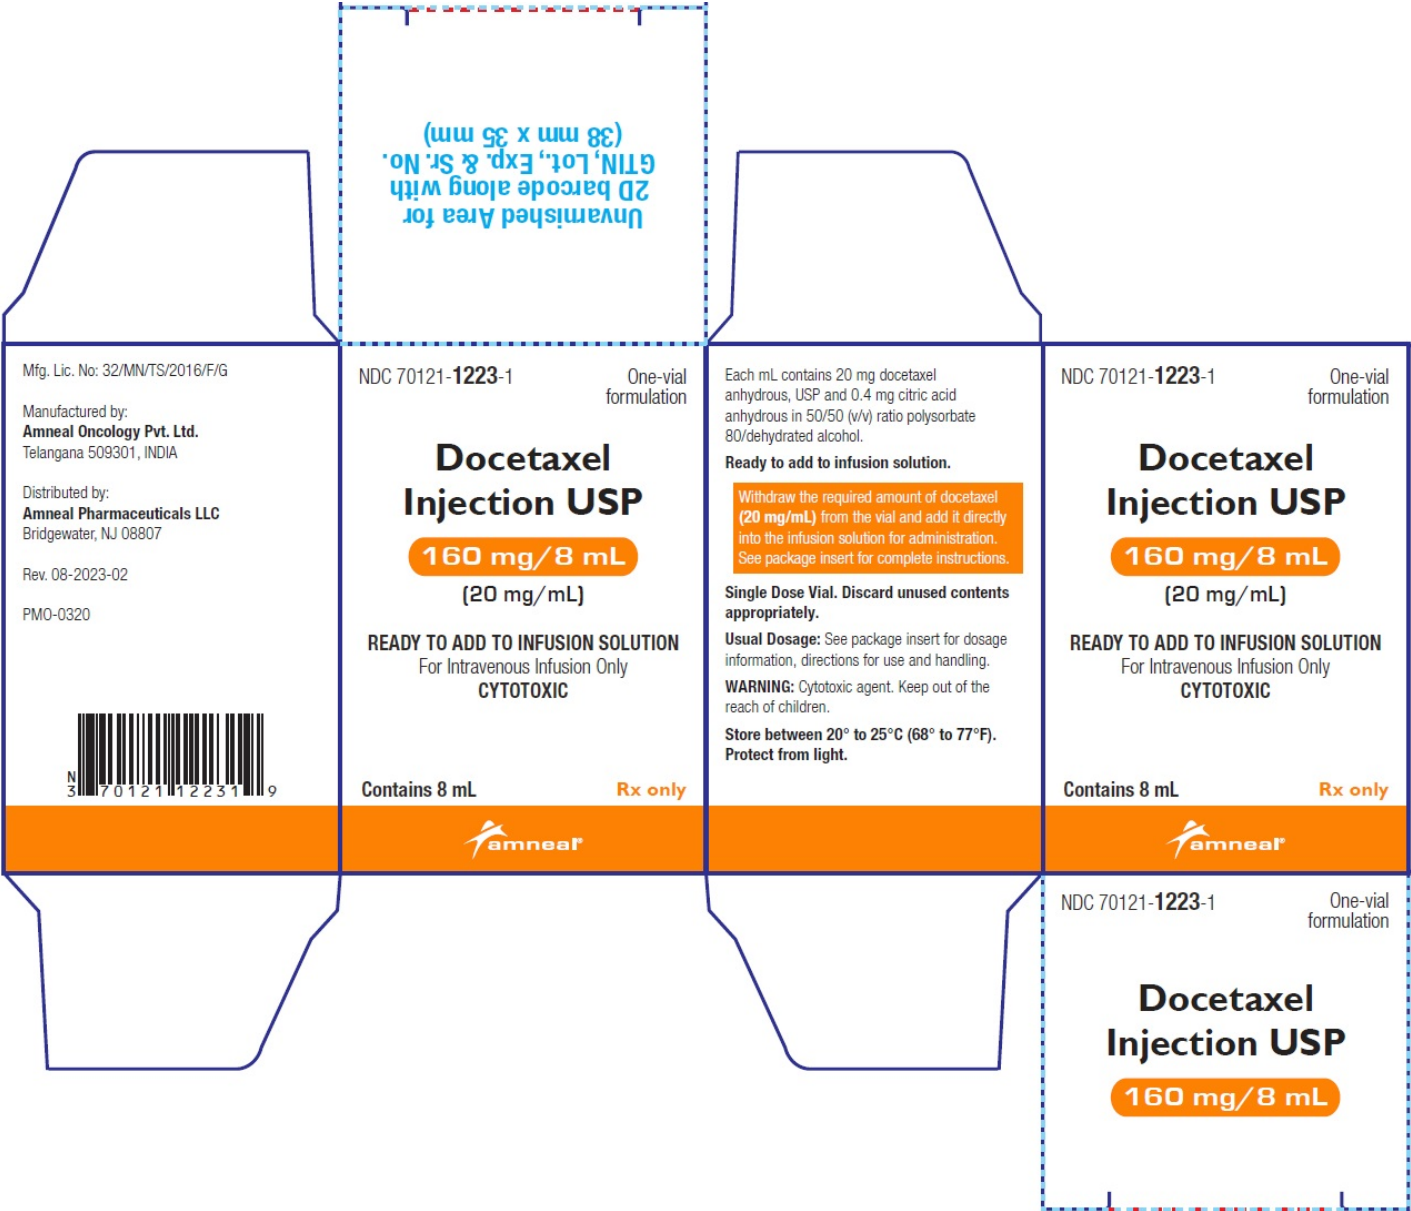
Unvarnished Area for 2D barcode along with GTIN, Lot, Exp. & Sr. No. (38 mm x 35 mm)

Mfg. Lic. No: 32/MN/TS/2016/F/G

Manufactured by:
Amneal Oncology Pvt. Ltd.
Telangana 509301, INDIA

Distributed by:
Amneal Pharmaceuticals LLC
Bridgewater, NJ 08807

Rev. 08-2023-02

PMO-0320

N 3 70121 12231 9

NDC 70121-1223-1

One-vial formulation

Docetaxel Injection USP

160 mg/8 mL

(20 mg/mL)

READY TO ADD TO INFUSION SOLUTION
For Intravenous Infusion Only
CYTOTOXIC

Contains 8 mL

Rx only

amneal

Each mL contains 20 mg docetaxel anhydrous, USP and 0.4 mg citric acid anhydrous in 50/50 (v/v) ratio polysorbate 80/dehydrated alcohol.

Ready to add to infusion solution.

Withdraw the required amount of docetaxel (20 mg/mL) from the vial and add it directly into the infusion solution for administration. See package insert for complete instructions.

Single Dose Vial. Discard unused contents appropriately.

Usual Dosage: See package insert for dosage information, directions for use and handling.

WARNING: Cytotoxic agent. Keep out of the reach of children.

Store between 20° to 25°C (68° to 77°F). Protect from light.

NDC 70121-1223-1

One-vial formulation

Docetaxel Injection USP

160 mg/8 mL

(20 mg/mL)

READY TO ADD TO INFUSION SOLUTION
For Intravenous Infusion Only
CYTOTOXIC

Contains 8 mL

Rx only

amneal

NDC 70121-1223-1

One-vial formulation

Docetaxel Injection USP

160 mg/8 mL